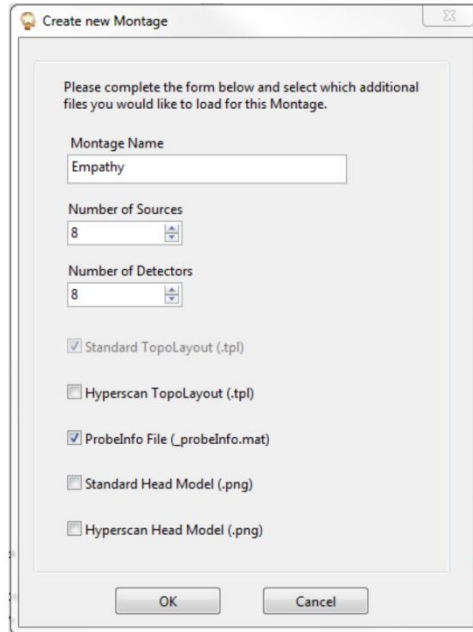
Create new Montage

Please complete the form below and select which additional files you would like to load for this Montage.

Montage Name
Empathy

Number of Sources
8

Number of Detectors
8

Standard TopoLayout (.tpl)

Hyperscan TopoLayout (.tpl)

ProbeInfo File (_probeInfo.mat)

Standard Head Model (.png)

Hyperscan Head Model (.png)

OK
Cancel